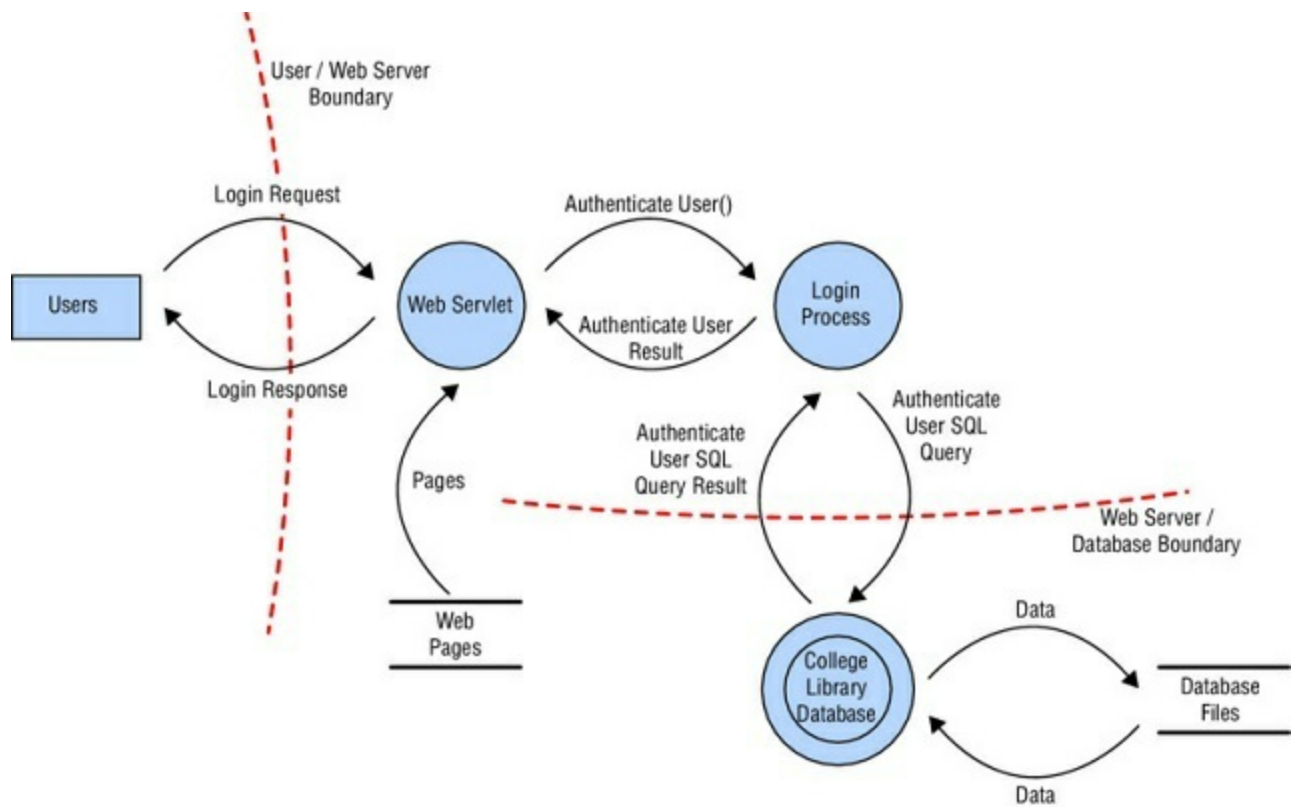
User / Web Server Boundary

Login Request

Authenticate User()

Users

Web Servlet

Login Process

Authenticate User Result

Login Response

Authenticate User SQL Query

Authenticate User SQL Query Result

Pages

Web Server / Database Boundary

Web Pages

Data

College Library Database

Database Files

Data